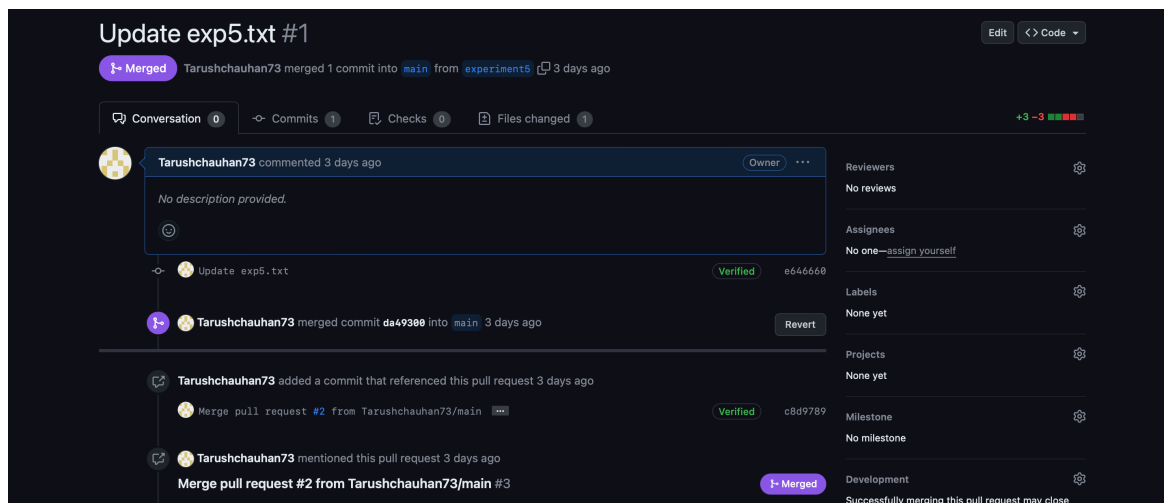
Update exp5.txt #1

Merged Tarushchauhan73 merged 1 commit into main from experiment5 3 days ago

Edit <> Code

Conversation 0 Commits 1 Checks 0 Files changed 1

+3 −3

Tarushchauhan73 commented 3 days ago

Owner ···

No description provided.

Update exp5.txt Verified e646660

Tarushchauhan73 merged commit da49300 into main 3 days ago

Revert

Tarushchauhan73 added a commit that referenced this pull request 3 days ago

Merge pull request #2 from Tarushchauhan73/main ··· Verified c8d9789

Tarushchauhan73 mentioned this pull request 3 days ago

Merge pull request #2 from Tarushchauhan73/main #3

Merged

Reviewers
No reviews

Assignees
No one—assign yourself

Labels
None yet

Projects
None yet

Milestone
No milestone

Development
Successfully merging this pull request may close